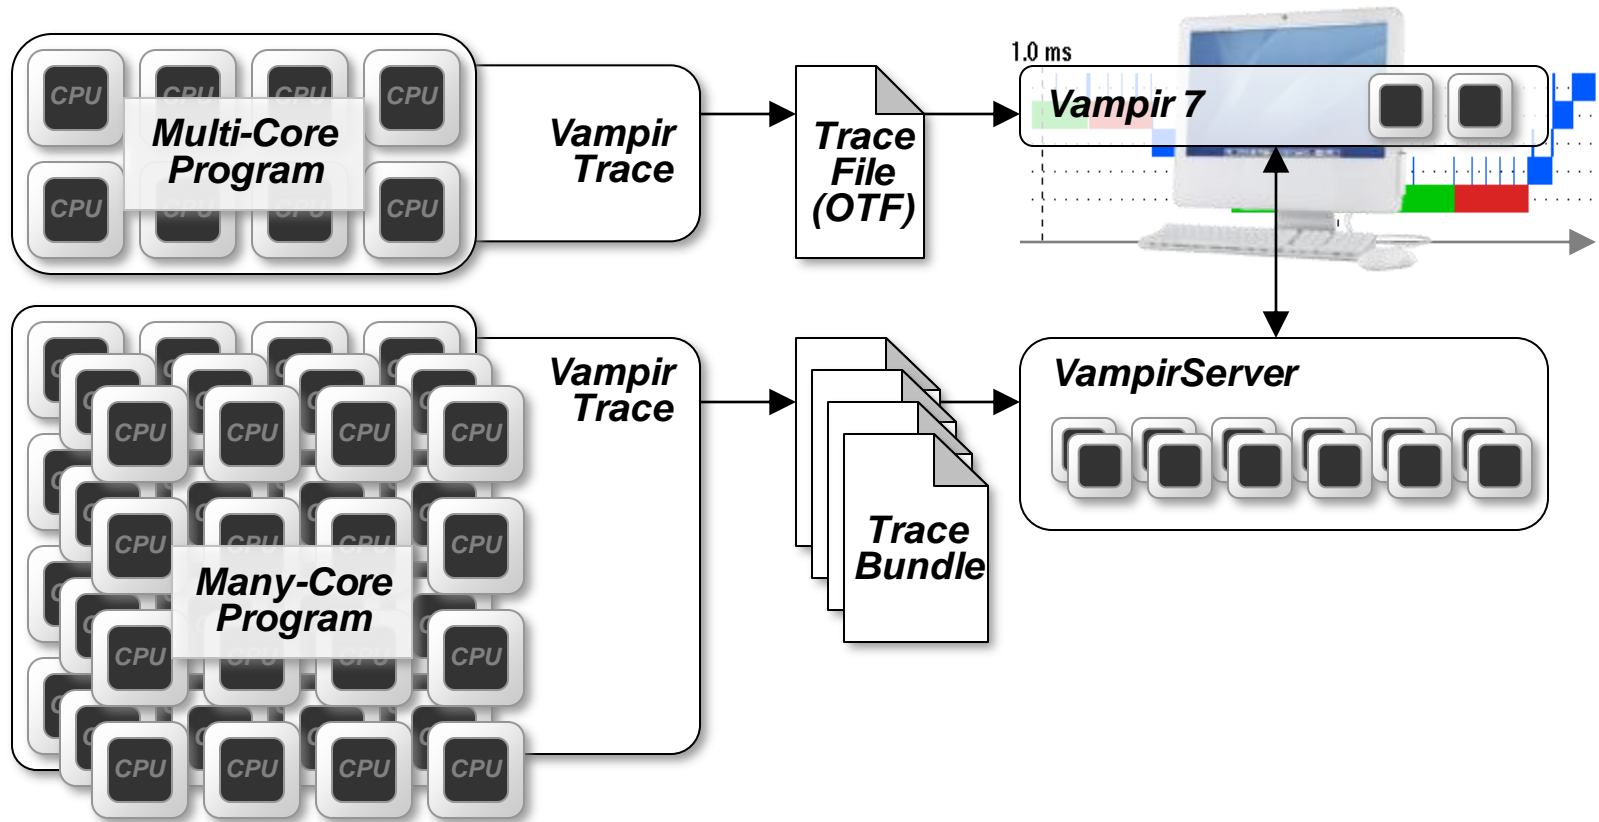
CPU CPU CPU CPU
Multi-Core Program
CPU CPU CPU CPU

Vampir Trace

Trace File (OTF)

1.0 ms

Vampir 7

CPU CPU CPU CPU
CPU CPU CPU CPU
CPU CPU
Many-Core Program
CPU CPU
CPU CPU CPU CPU

Vampir Trace

Trace Bundle

VampirServer